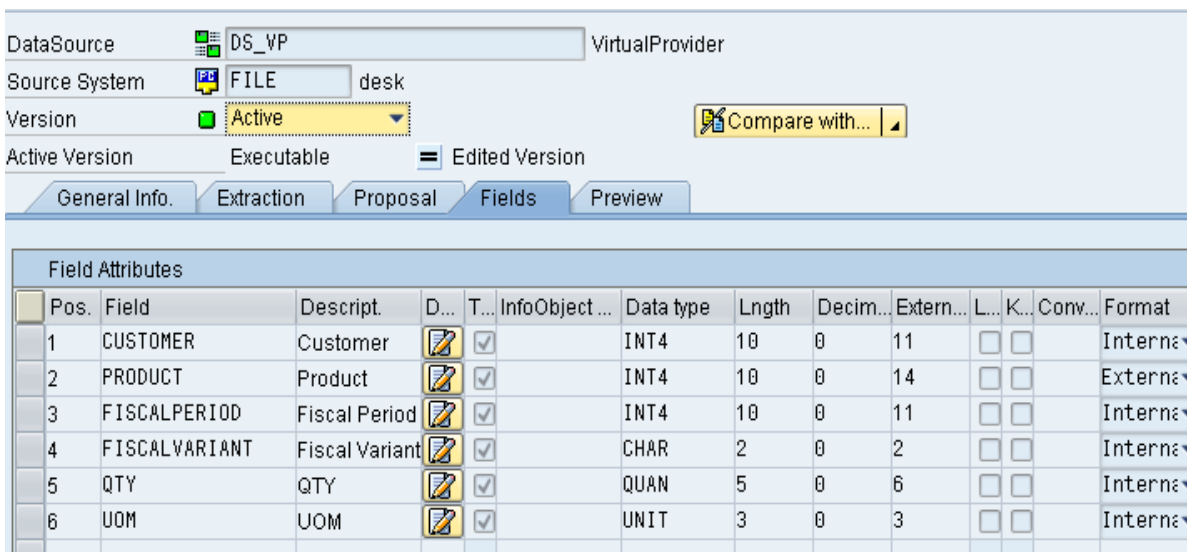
DataSource DS_VP VirtualProvider
Source System FILE desk
Version Active
Compare with...
Active Version Executable = Edited Version

General Info. | Extraction | Proposal | Fields | Preview

Field Attributes

| Pos. | Field | Descript. | D... | T... | InfoObject ... | Data type | Lngth | Decim... | Extern... | L... | K... | Conv... | Format |
|---|---|---|---|---|---|---|---|---|---|---|---|---|---|
| 1 | CUSTOMER | Customer | | | | INT4 | 10 | 0 | 11 | | | | Interna |
| 2 | PRODUCT | Product | | | | INT4 | 10 | 0 | 14 | | | | Externa |
| 3 | FISCALPERIOD | Fiscal Period | | | | INT4 | 10 | 0 | 11 | | | | Interna |
| 4 | FISCALVARIANT | Fiscal Variant | | | | CHAR | 2 | 0 | 2 | | | | Interna |
| 5 | QTY | QTY | | | | QUAN | 5 | 0 | 6 | | | | Interna |
| 6 | UOM | UOM | | | | UNIT | 3 | 0 | 3 | | | | Interna |